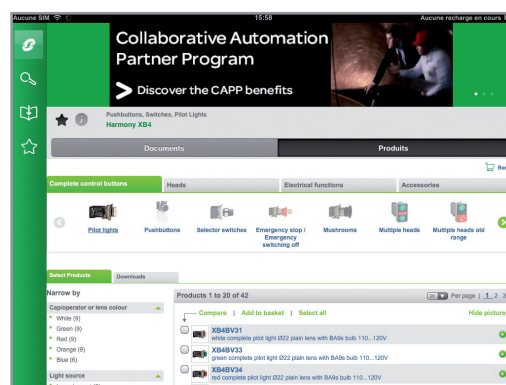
Aucune SIM 15:58 Aucune recharge en cours

Collaborative Automation Partner Program

Discover the CAPP benefits

Pushbuttons, Switches, Pilot Lights
Harmony XB4

Documents

Produits

Complete control buttons

Heads

Electrical functions

Accessories

Pilot lights

Pushbuttons

Selector switches

Emergency stop / Emergency switching off

Mushrooms

Multiple heads

Multiple heads old range

Select Products

Downloads

Narrow by

Cap/operator or lens colour

White (9)

Green (9)

Red (9)

Orange (9)

Blue (6)

Light source

Products 1 to 20 of 42

Per page | 1 2 3

Compare | Add to basket | Select all

Hide pictures

XB4BV31
white complete pilot light Ø22 plain lens with BA9s bulb 110...120V

XB4BV33
green complete pilot light Ø22 plain lens with BA9s bulb 110...120V

XB4BV34
red complete pilot light Ø22 plain lens with BA9s bulb 110...120V